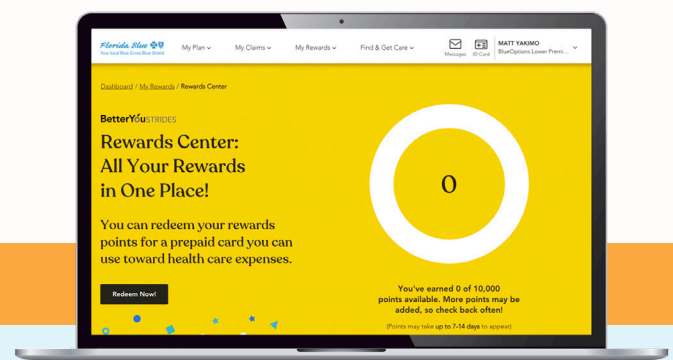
Florida Blue
Your Local Blue Cross Blue Shield

My Plan
My Claims
My Rewards
Find & Get Care
Messages
ID Card
MATT YAKIMO
BlueOptions Lower Premi...

Dashboard / My Rewards / Rewards Center

BetterYouSTRIDES

Rewards Center: All Your Rewards in One Place!

You can redeem your rewards points for a prepaid card you can use toward health care expenses.

Redeem Now!

0

You've earned 0 of 10,000 points available. More points may be added, so check back often!

(Points may take up to 7-14 days to appear)